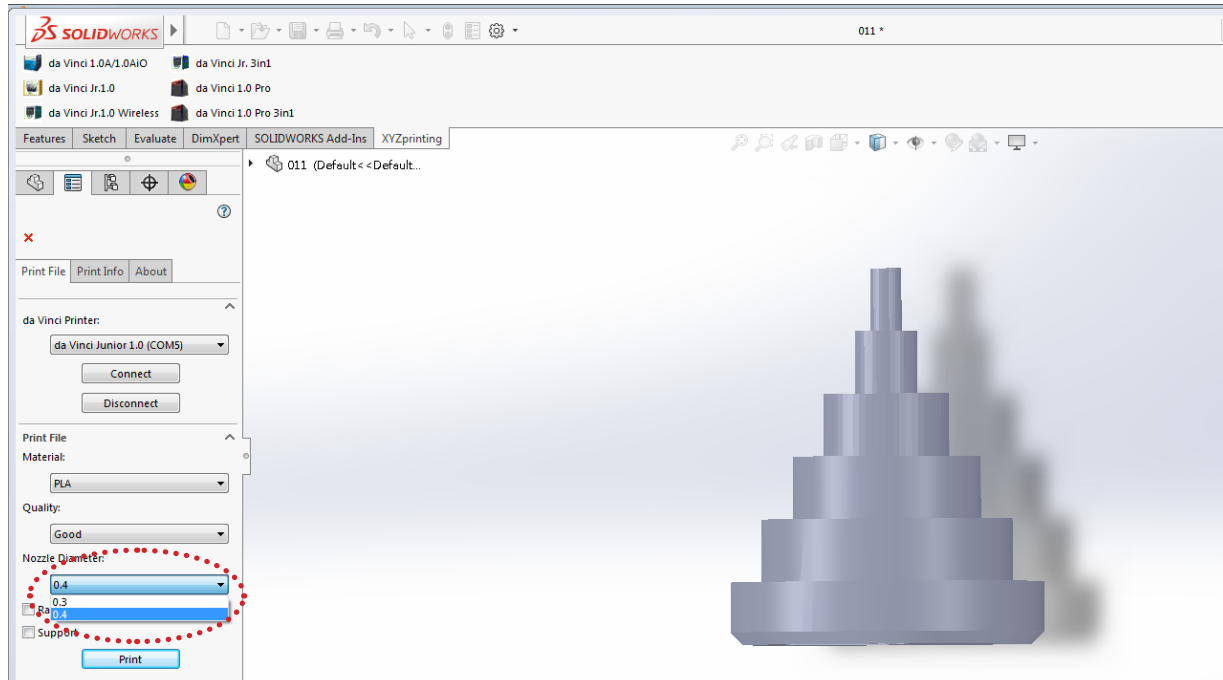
SOLIDWORKS

011 *

da Vinci 1.0A/1.0AiO
da Vinci Jr. 3in1
da Vinci Jr.1.0
da Vinci 1.0 Pro
da Vinci Jr.1.0 Wireless
da Vinci 1.0 Pro 3in1

Features | Sketch | Evaluate | DimXpert | SOLIDWORKS Add-Ins | XYZprinting

011 (Default<<Default...

Print File | Print Info | About

da Vinci Printer:
da Vinci Junior 1.0 (COM5)
Connect
Disconnect

Print File
Material:
PLA
Quality:
Good
Nozzle Diameter:
0.4
0.3
0.4
Ra
Support
Print